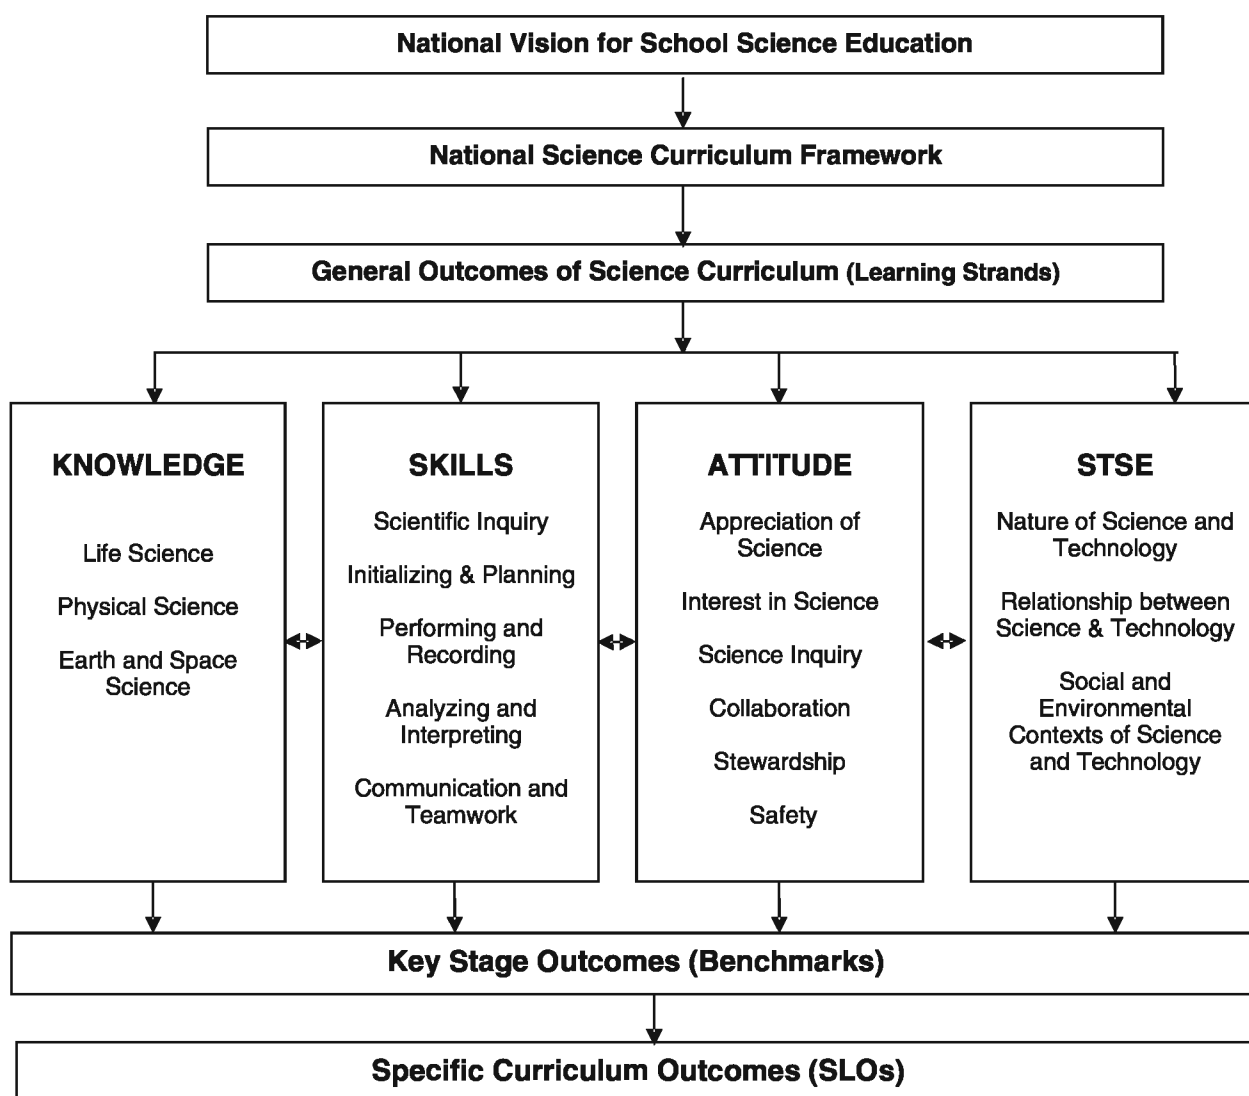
National Vision for School Science Education

National Science Curriculum Framework

General Outcomes of Science Curriculum (Learning Strands)

KNOWLEDGE

Life Science

Physical Science

Earth and Space Science

SKILLS

Scientific Inquiry

Initializing & Planning

Performing and Recording

Analyzing and Interpreting

Communication and Teamwork

ATTITUDE

Appreciation of Science

Interest in Science

Science Inquiry

Collaboration

Stewardship

Safety

STSE

Nature of Science and Technology

Relationship between Science & Technology

Social and Environmental Contexts of Science and Technology

Key Stage Outcomes (Benchmarks)

Specific Curriculum Outcomes (SLOs)